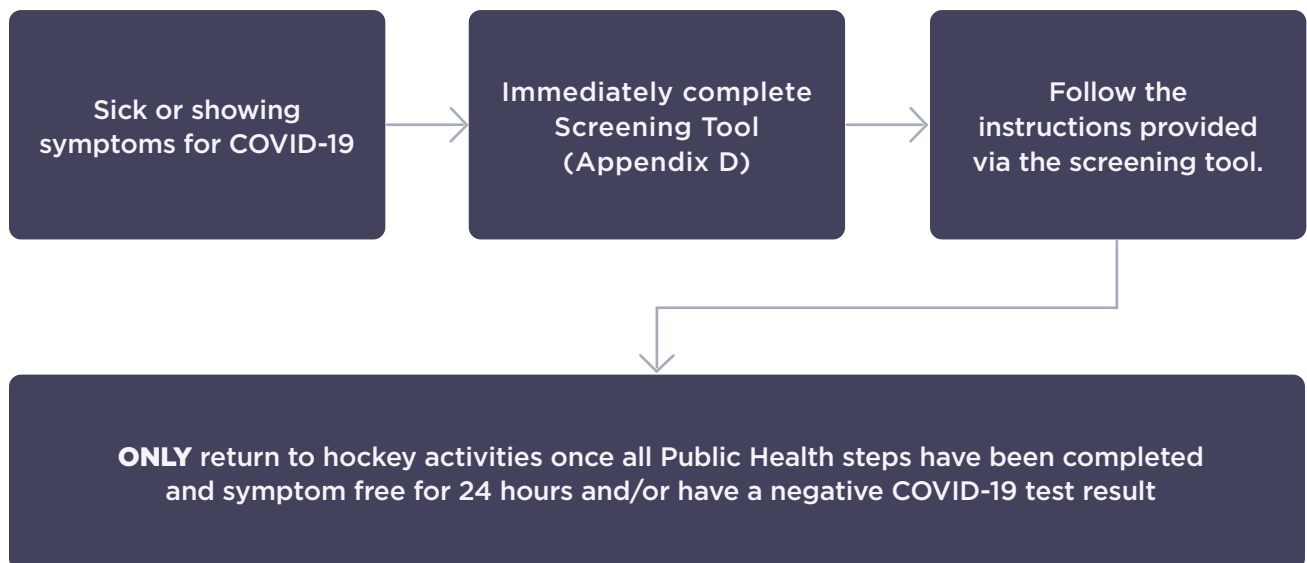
Sick or showing symptoms for COVID-19

Immediately complete Screening Tool (Appendix D)

Follow the instructions provided via the screening tool.

ONLY return to hockey activities once all Public Health steps have been completed and symptom free for 24 hours and/or have a negative COVID-19 test result